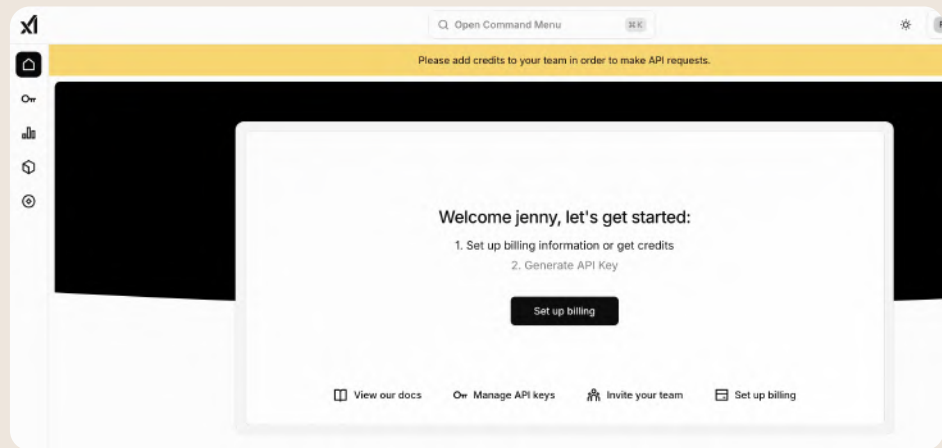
xI

Open Command Menu ⌘K

Please add credits to your team in order to make API requests.

Welcome jenny, let's get started:

1. Set up billing information or get credits

2. Generate API Key

Set up billing

View our docs

Manage API keys

Invite your team

Set up billing